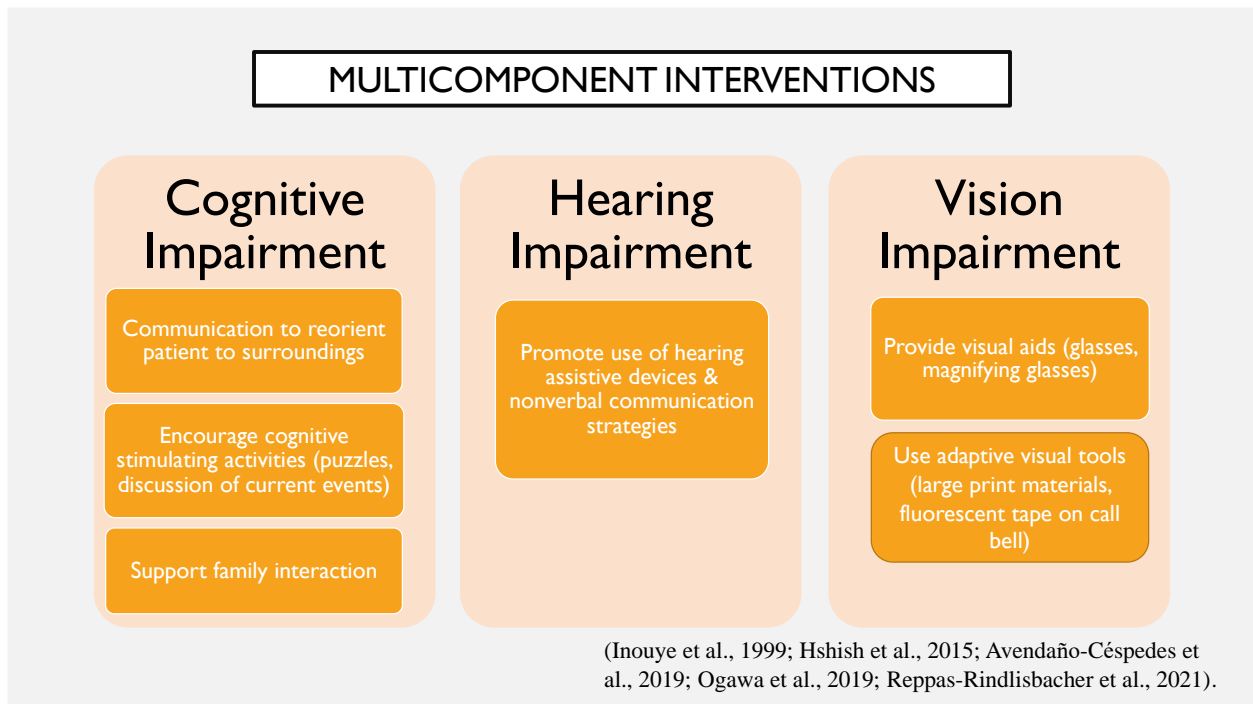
MULTICOMPONENT INTERVENTIONS

Cognitive Impairment

Communication to reorient patient to surroundings

Encourage cognitive stimulating activities (puzzles, discussion of current events)

Support family interaction

Hearing Impairment

Promote use of hearing assistive devices & nonverbal communication strategies

Vision Impairment

Provide visual aids (glasses, magnifying glasses)

Use adaptive visual tools (large print materials, fluorescent tape on call bell)

(Inouye et al., 1999; Hshish et al., 2015; Avendaño-Céspedes et al., 2019; Ogawa et al., 2019; Reppas-Rindlisbacher et al., 2021).